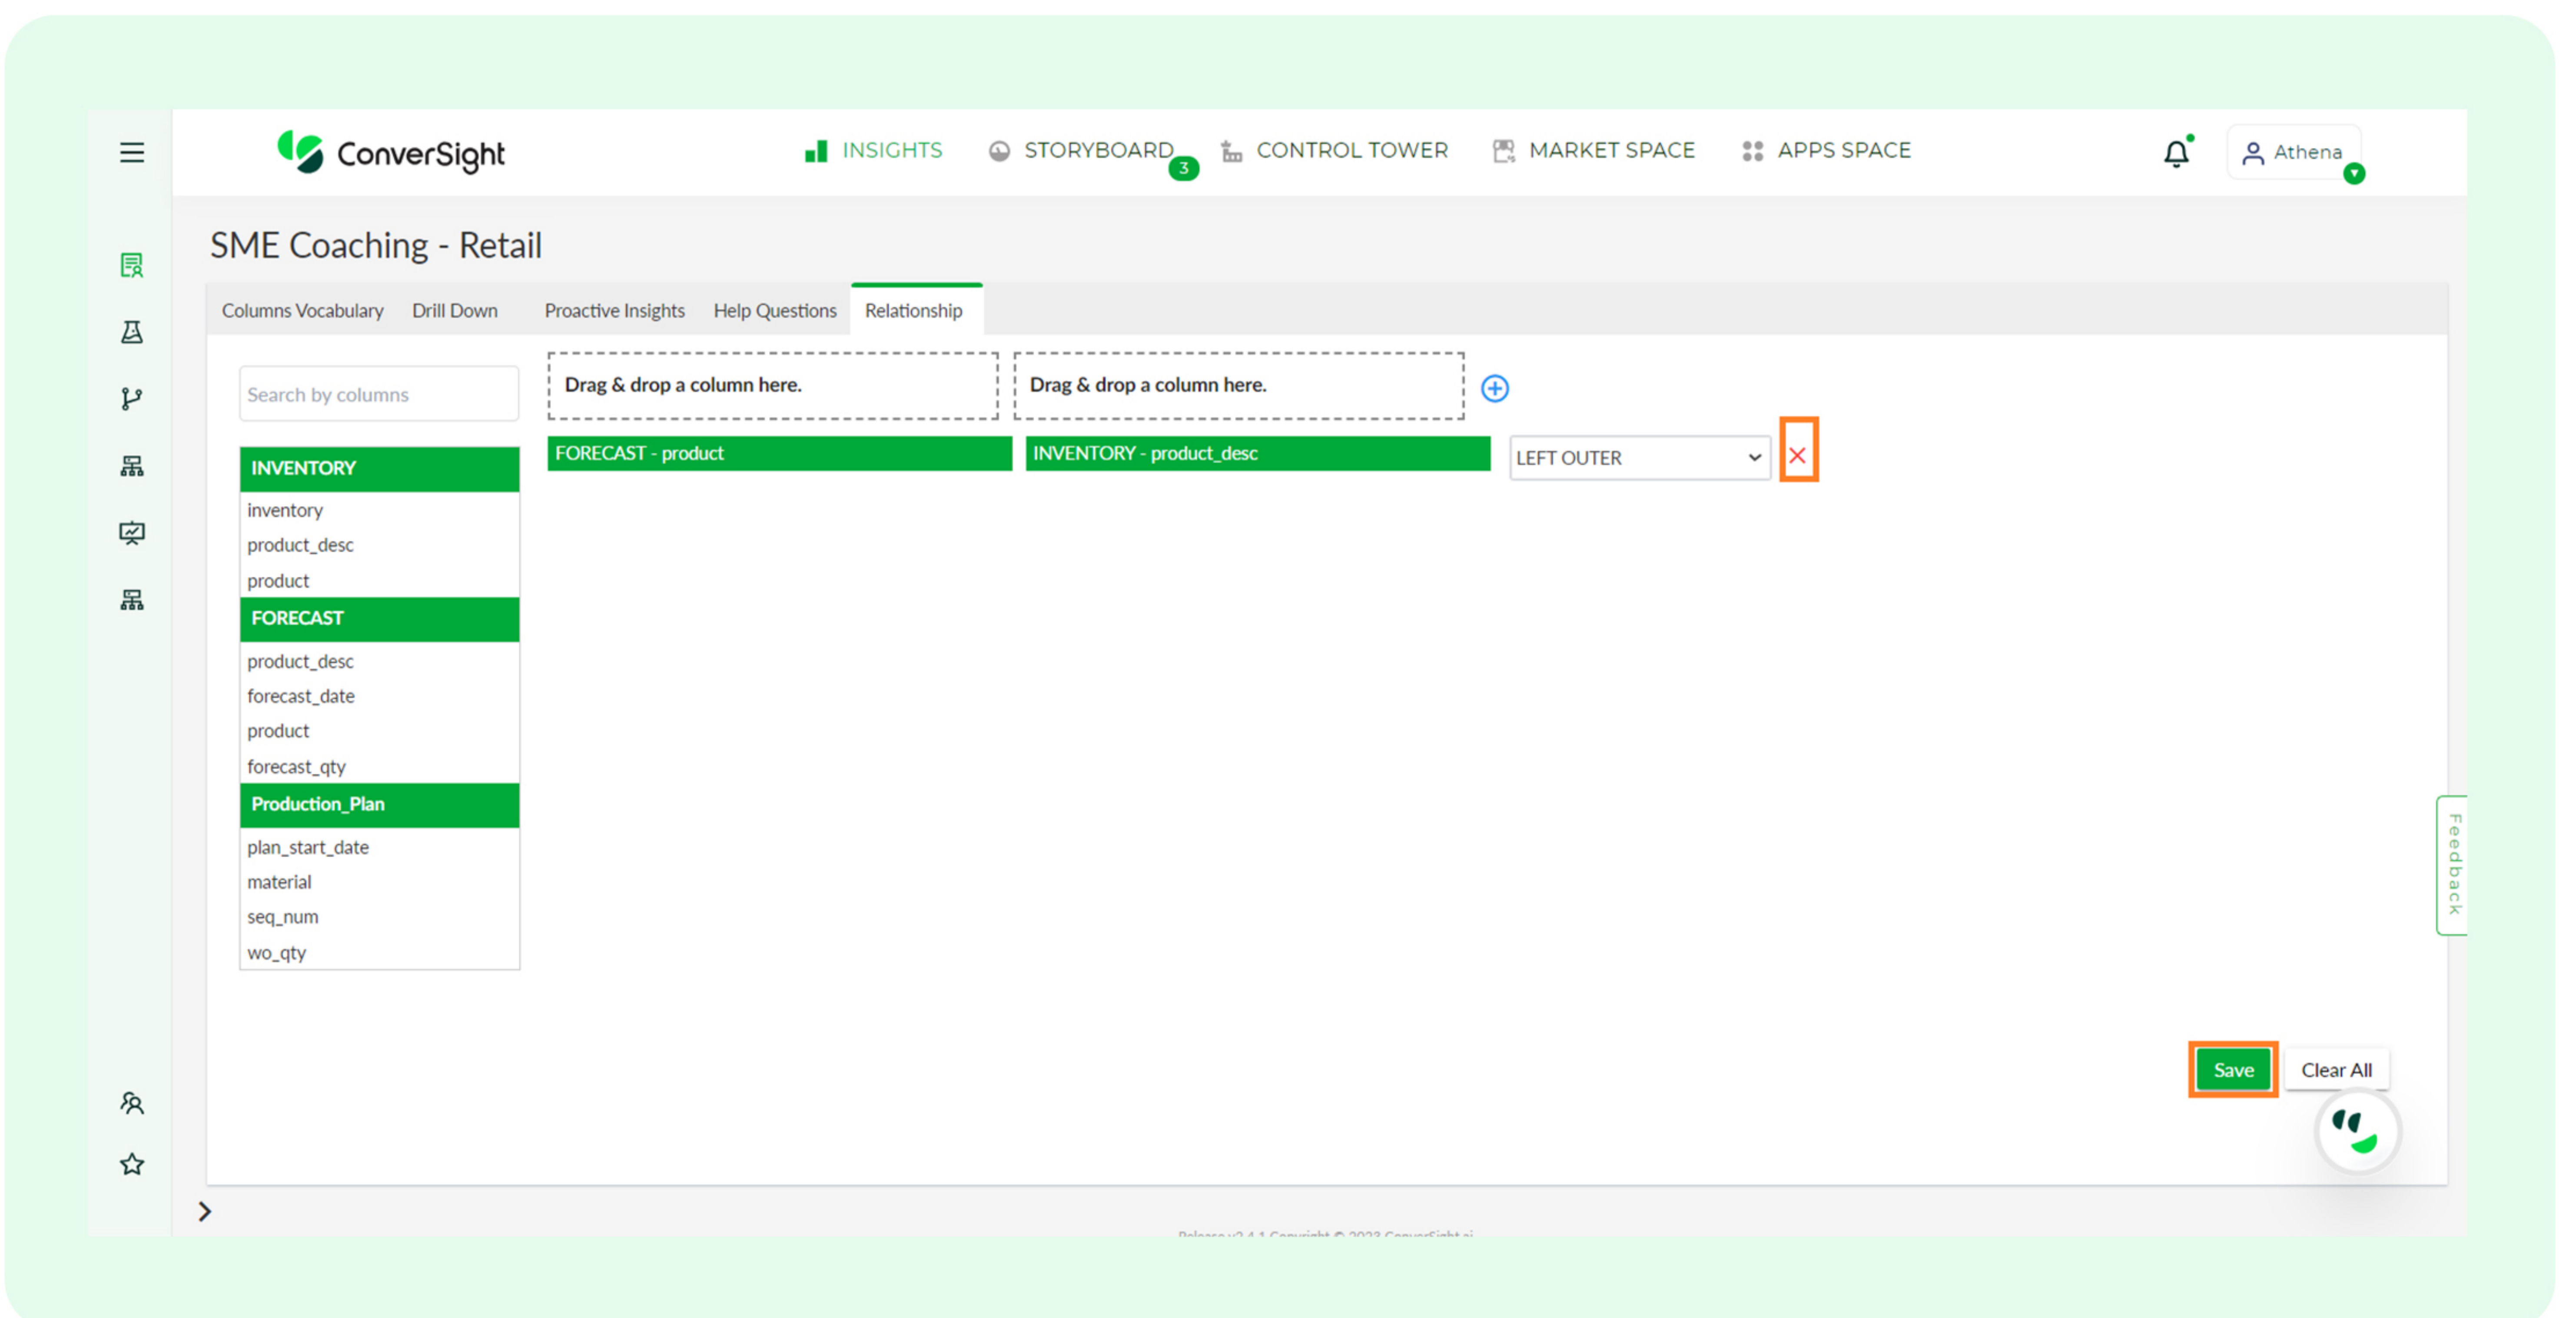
ConverSight

INSIGHTS STORYBOARD 3 CONTROL TOWER MARKET SPACE APPS SPACE

Athena

SME Coaching - Retail

Columns Vocabulary Drill Down Proactive Insights Help Questions Relationship

Search by columns

INVENTORY
inventory
product_desc
product
FORECAST
product_desc
forecast_date
product
forecast_qty
Production_Plan
plan_start_date
material
seq_num
wo_qty

Drag & drop a column here.

Drag & drop a column here.

FORECAST - product

INVENTORY - product_desc

LEFT OUTER

Feedback

Save

Clear All

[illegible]